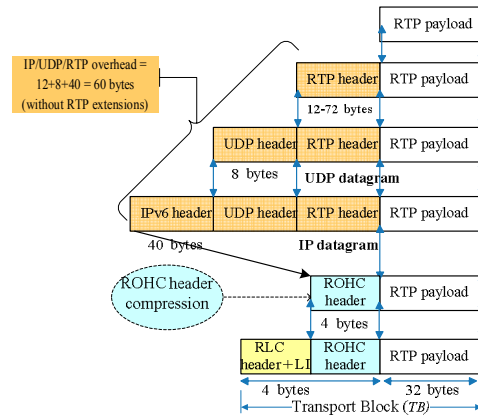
RTP payload

IP/UDP/RTP overhead = 12+8+40 = 60 bytes (without RTP extensions)

RTP header
RTP payload

12-72 bytes

UDP header
RTP header
RTP payload

8 bytes
UDP datagram

IPv6 header
UDP header
RTP header
RTP payload

40 bytes
IP datagram

ROHC header compression

ROHC header
RTP payload

4 bytes

RLC header+LI
ROHC header
RTP payload

4 bytes
32 bytes

Transport Block (*TB*)